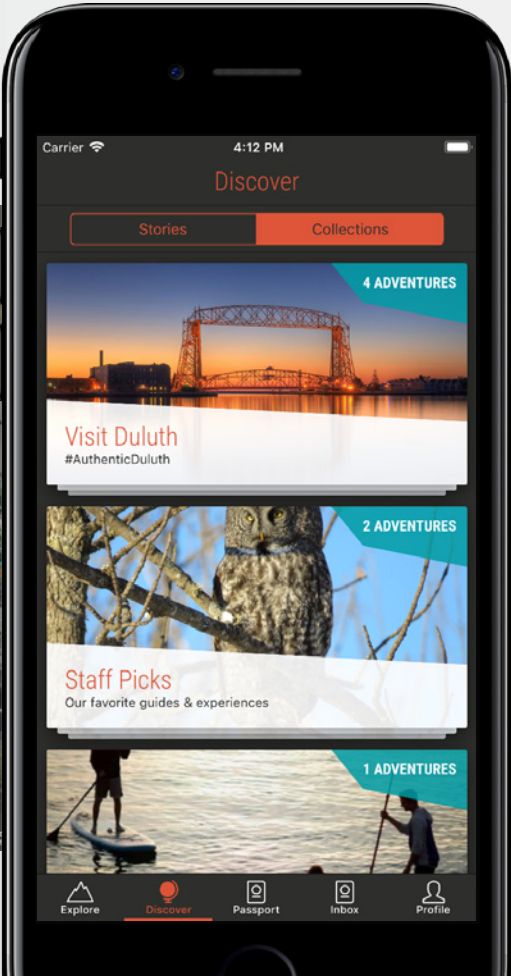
Carrier
4:12 PM

Discover

Stories
Collections

4 ADVENTURES
Visit Duluth
#AuthenticDuluth

2 ADVENTURES
Staff Picks
Our favorite guides & experiences

1 ADVENTURES

Explore
Discover
Passport
Inbox
Profile